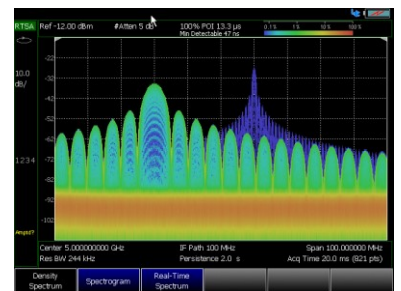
RTSA Ref -12.00 dBm #Atten 5 dB 100% POI 13.3 μs
Min Detectable 47 ns
0.1% 1% 10% 100%

10.0
dB/

-22
-32
-42
-52
-62
-72
-82
-92
-102

1234

Ampd?

Center 5.000000000 GHz IF Path 100 MHz Span 100.000000 MHz
Res BW 244 kHz Persistence 2.0 s Acq Time 20.0 ms (821 pts)

Density Spectrum
Spectrogram
Real-Time Spectrum